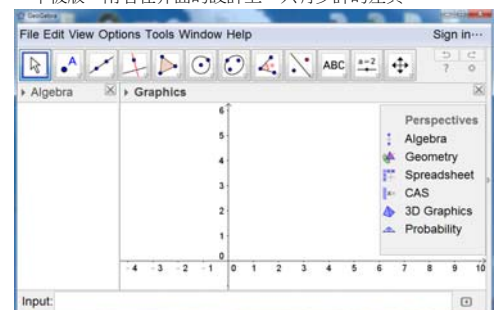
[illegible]

GeoGebra

File Edit View Options Tools Window Help

Sign in...

ABC

a=2

Algebra

Graphics

Perspectives

Algebra

Geometry

Spreadsheet

CAS

3D Graphics

Probability

6
5
4
3
2
1
0

-4 -3 -2 -1 0 1 2 3 4 5 6 7 8 9 10

Input: